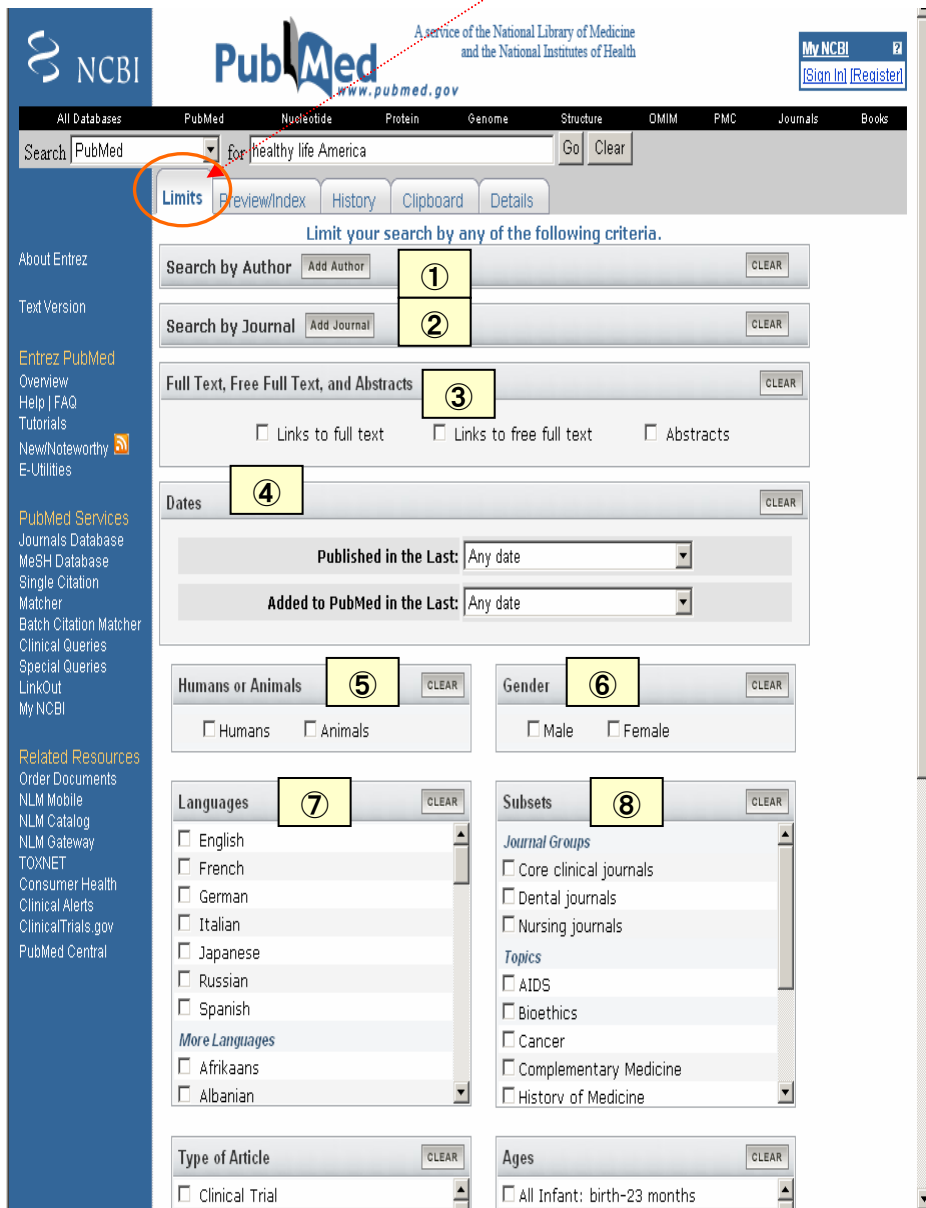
NCBI

PubMed
www.pubmed.gov

A service of the National Library of Medicine and the National Institutes of Health

My NCBI ?
[Sign In] [Register]

All Databases | PubMed | Nucleotide | Protein | Genome | Structure | OMIM | PMC | Journals | Books

Search PubMed for healthy life America Go Clear

Limits | Preview/Index | History | Clipboard | Details

Limit your search by any of the following criteria.

Search by Author Add Author ① CLEAR

Search by Journal Add Journal ② CLEAR

Full Text, Free Full Text, and Abstracts ③ CLEAR

Links to full text | Links to free full text | Abstracts

Dates ④ CLEAR

Published in the Last: Any date

Added to PubMed in the Last: Any date

Humans or Animals ⑤ CLEAR

Humans | Animals

Gender ⑥ CLEAR

Male | Female

Languages ⑦ CLEAR

English
French
German
Italian
Japanese
Russian
Spanish
More Languages
Afrikaans
Albanian

Subsets ⑧ CLEAR

Journal Groups
Core clinical journals
Dental journals
Nursing journals
Topics
AIDS
Bioethics
Cancer
Complementary Medicine
History of Medicine

Type of Article CLEAR

Clinical Trial

Ages CLEAR

All Infant: birth-23 months

About Entrez

Text Version

Entrez PubMed
Overview
Help | FAQ
Tutorials
New/Noteworthy
E-Utilities

PubMed Services
Journals Database
MeSH Database
Single Citation Matcher
Batch Citation Matcher
Clinical Queries
Special Queries
LinkOut
My NCBI

Related Resources
Order Documents
NLM Mobile
NLM Catalog
NLM Gateway
TOXNET
Consumer Health
Clinical Alerts
ClinicalTrials.gov
PubMed Central